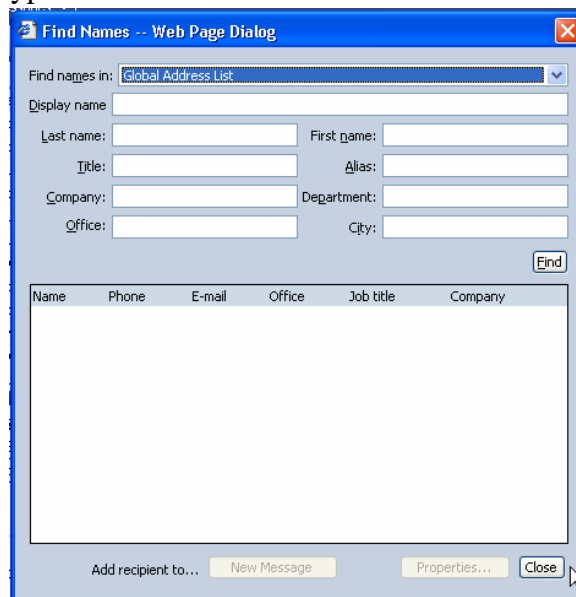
Find Names -- Web Page Dialog

Find names in: Global Address List

Display name

Last name:

First name:

Title:

Alias:

Company:

Department:

Office:

City:

Find

| Name | Phone | E-mail | Office | Job title | Company |
|---|---|---|---|---|---|

Add recipient to... New Message

Properties...

Close